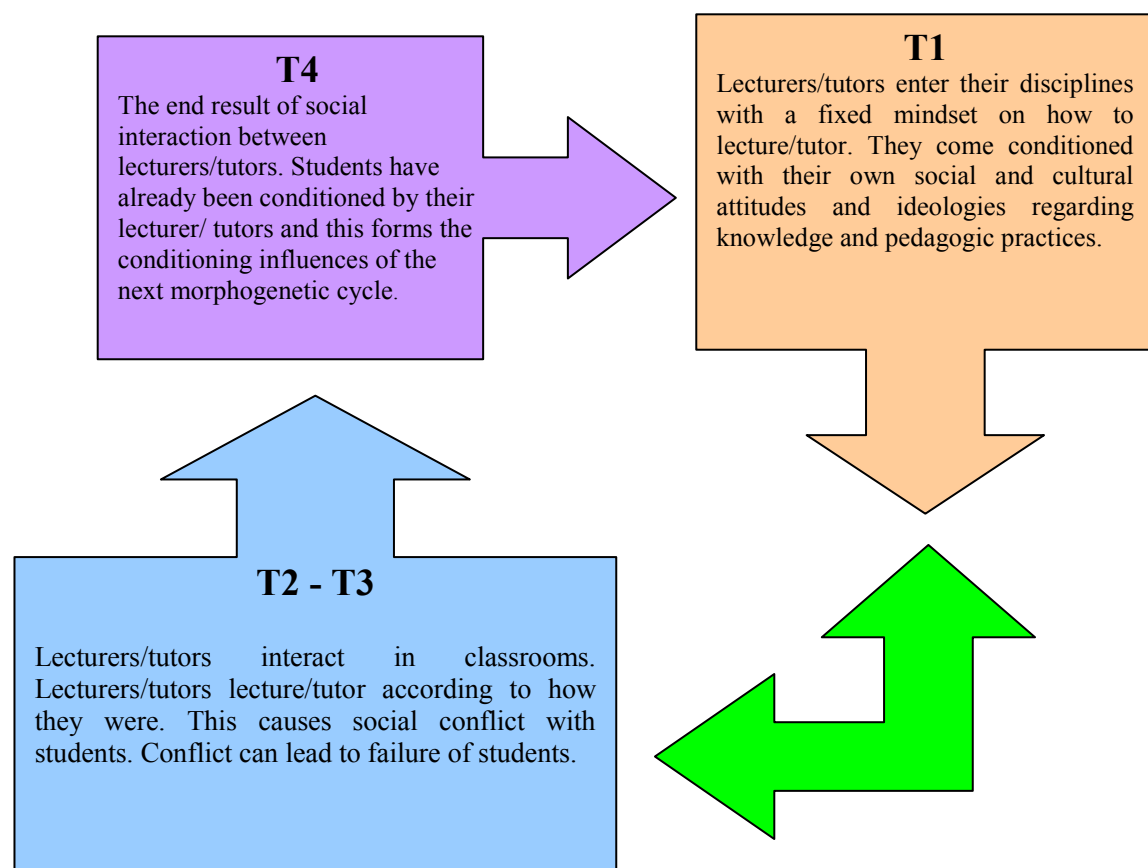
T4

The end result of social interaction between lecturers/tutors. Students have already been conditioned by their lecturer/ tutors and this forms the conditioning influences of the next morphogenetic cycle.

T1

Lecturers/tutors enter their disciplines with a fixed mindset on how to lecture/tutor. They come conditioned with their own social and cultural attitudes and ideologies regarding knowledge and pedagogic practices.

T2 - T3

Lecturers/tutors interact in classrooms. Lecturers/tutors lecture/tutor according to how they were. This causes social conflict with students. Conflict can lead to failure of students.